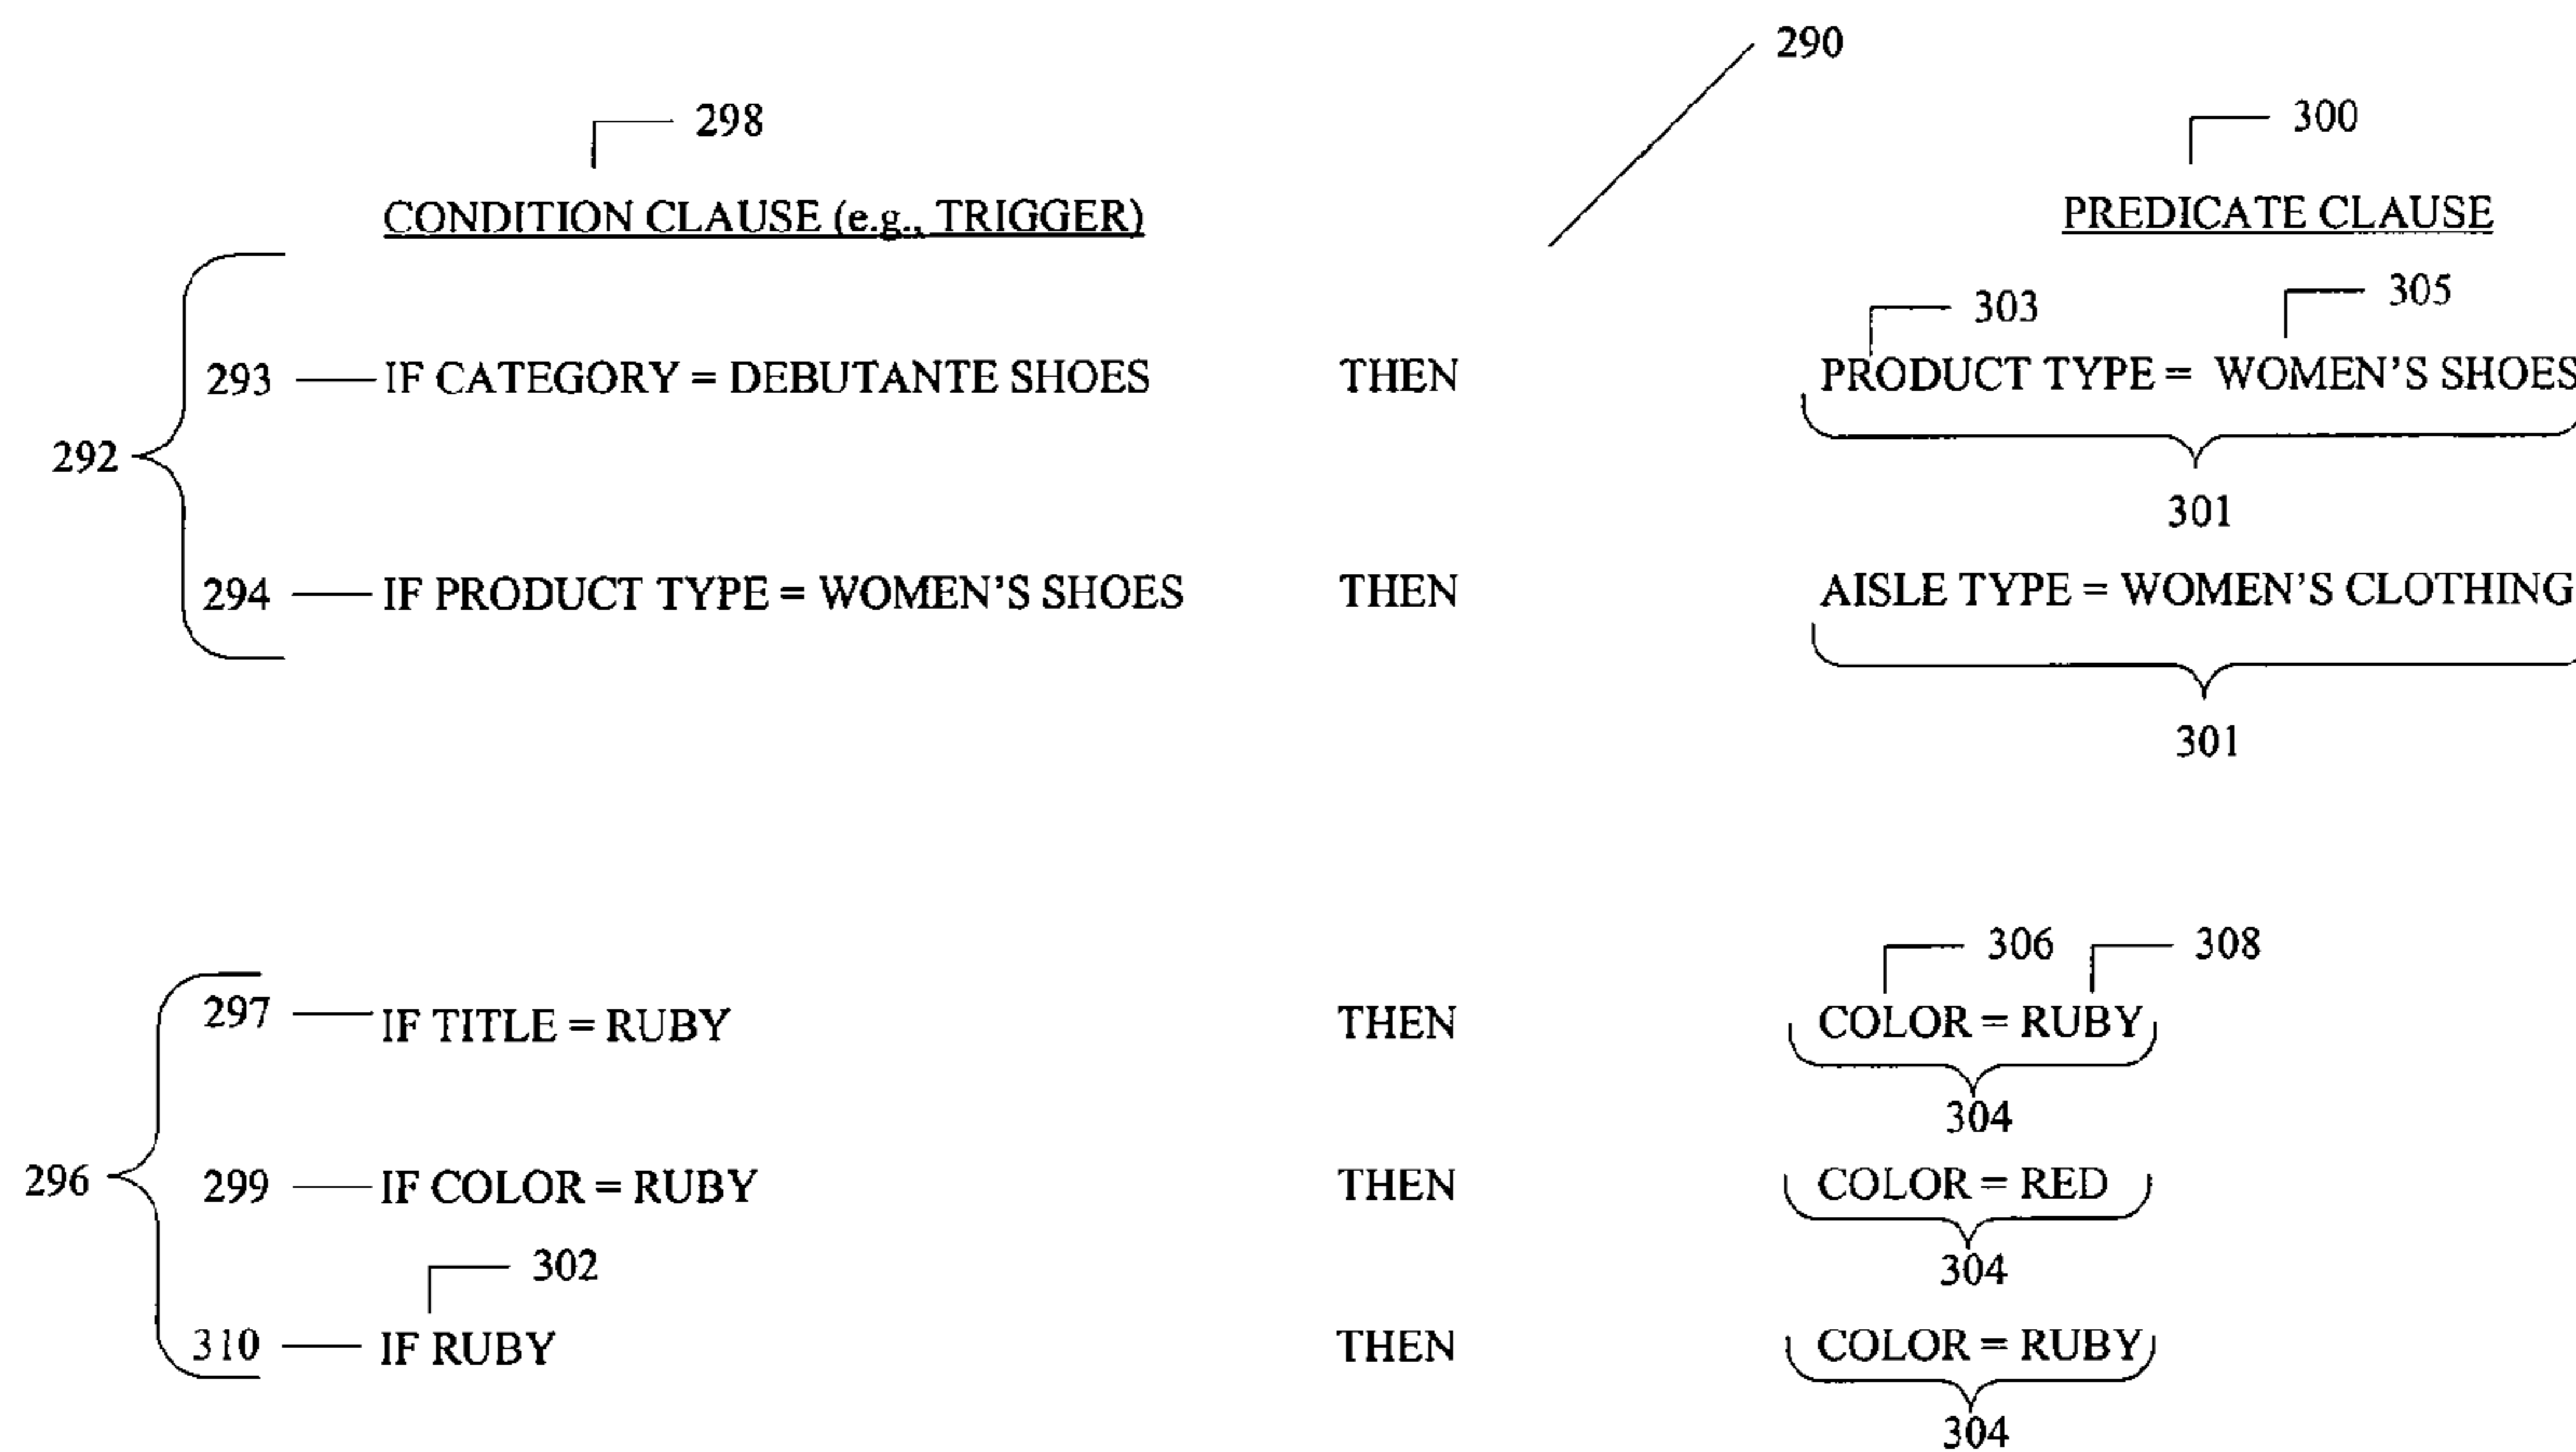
290

298

CONDITION CLAUSE (e.g., TRIGGER)

300

PREDICATE CLAUSE

303

305

292

293 IF CATEGORY = DEBUTANTE SHOES THEN PRODUCT TYPE = WOMEN'S SHOES

301

294 IF PRODUCT TYPE = WOMEN'S SHOES THEN AISLE TYPE = WOMEN'S CLOTHING

301

306

308

296

297 IF TITLE = RUBY THEN COLOR = RUBY

304

299 IF COLOR = RUBY THEN COLOR = RED

304

302

310 IF RUBY THEN COLOR = RUBY

304